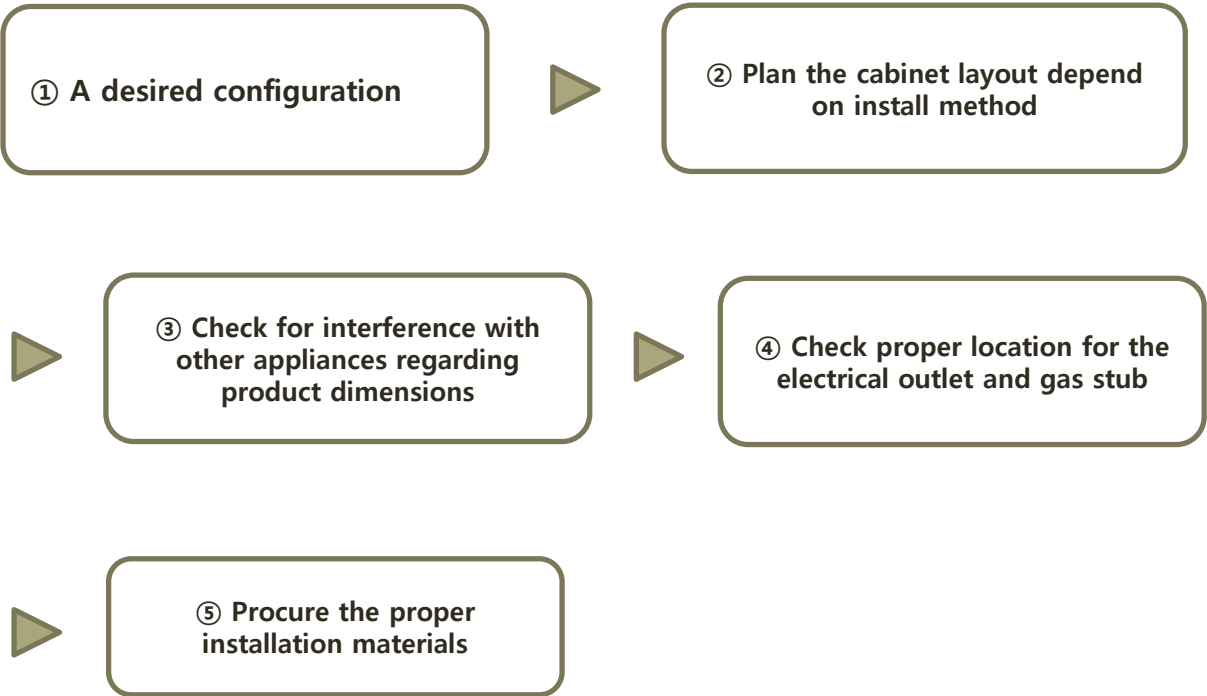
① A desired configuration

② Plan the cabinet layout depend on install method

③ Check for interference with other appliances regarding product dimensions

④ Check proper location for the electrical outlet and gas stub

⑤ Procure the proper installation materials